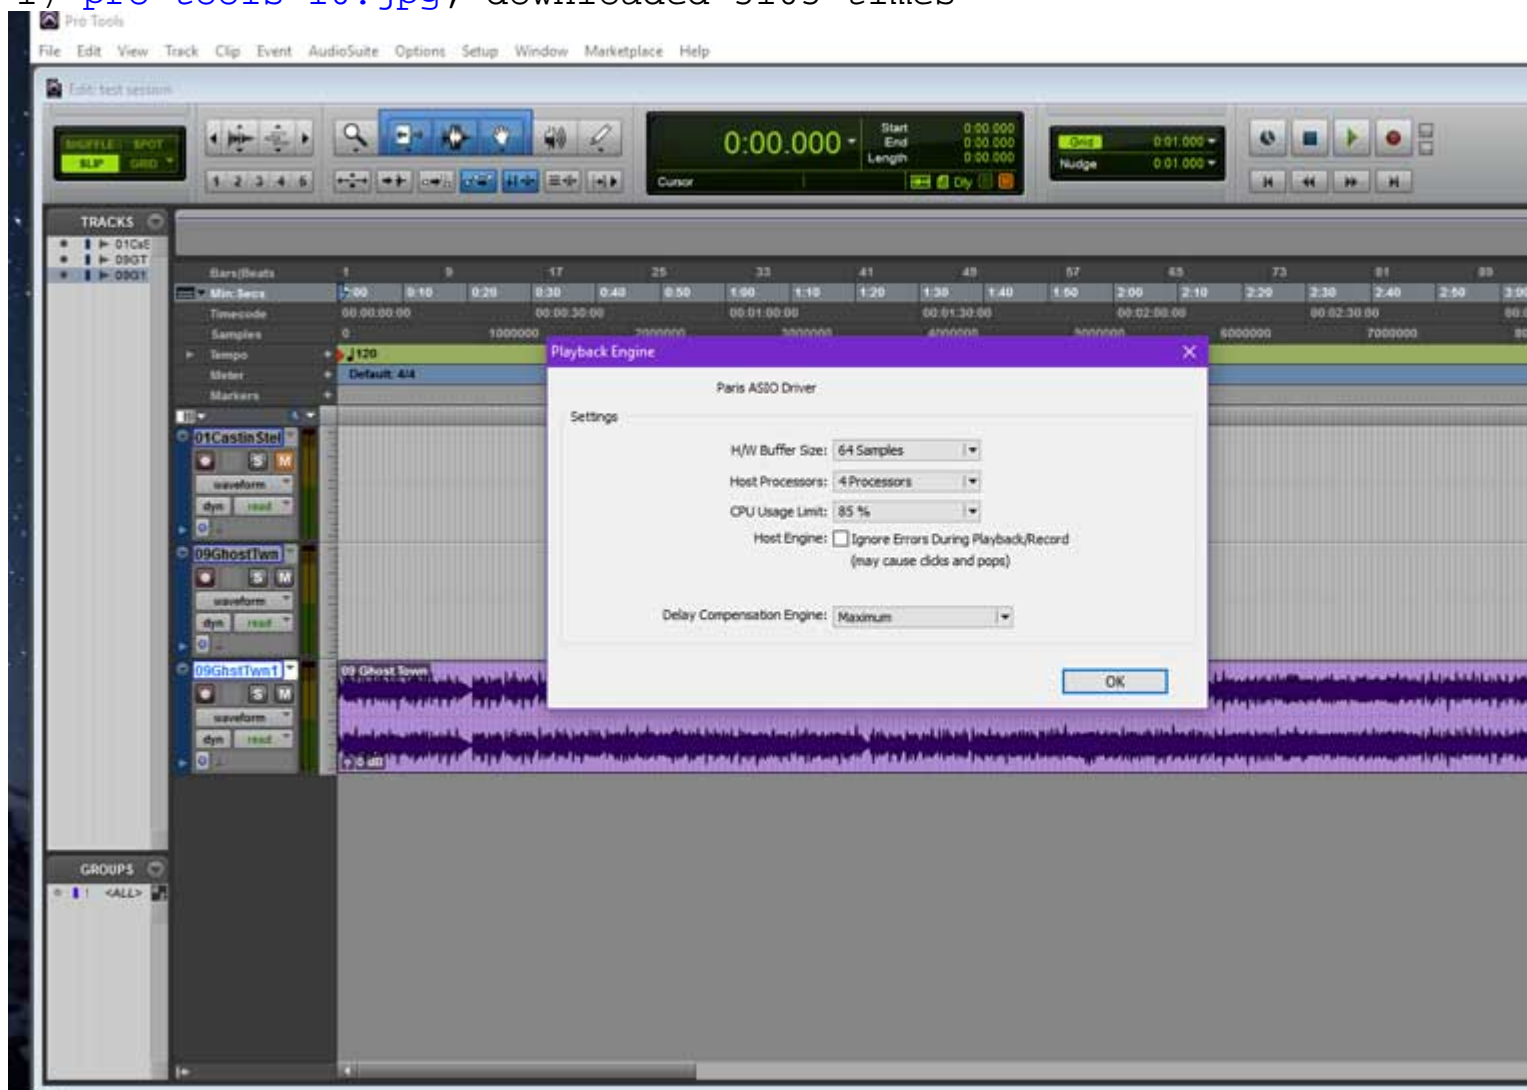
pro tools 10.jpg, downloaded 5105 times

Pro Tools

File Edit View Track Clip Event AudioSuite Options Setup Window Marketplace Help

Edit: test session

SHUFFLE SPOT SLIP GRID

1 2 3 4 5

0:00.000

Start End Length

0:00.000 0:00.000 0:00.000

Cursor

Dly

Grid 0:01.000
Nudge 0:01.000

TRACKS

01CsE
09GT
09GT

Bars|Beats
Min:Secs
Timecode
Samples
Tempo
Meter
Markers

1 9 17 25 33 41 49 57 65 73 81 89

0:00 0:10 0:20 0:30 0:40 0:50 1:00 1:10 1:20 1:30 1:40 1:50 2:00 2:10 2:20 2:30 2:40 2:50 3:00

00:00:00:00 00:00:30:00 00:01:00:00 00:01:30:00 00:02:00:00 00:02:30:00

0 1000000 2000000 3000000 4000000 5000000 6000000 7000000

120

Default 4/4

01CastinStel
S M
waveform
dyn read

09GhostTwn
S M
waveform
dyn read

09GhstTwn1
S M
waveform
dyn read

09 Ghost Town

0 dB

Playback Engine

Paris ASIO Driver

Settings

H/W Buffer Size: 64 Samples

Host Processors: 4 Processors

CPU Usage Limit: 85 %

Host Engine: Ignore Errors During Playback/Record (may cause clicks and pops)

Delay Compensation Engine: Maximum

OK

GROUPS

<ALL>